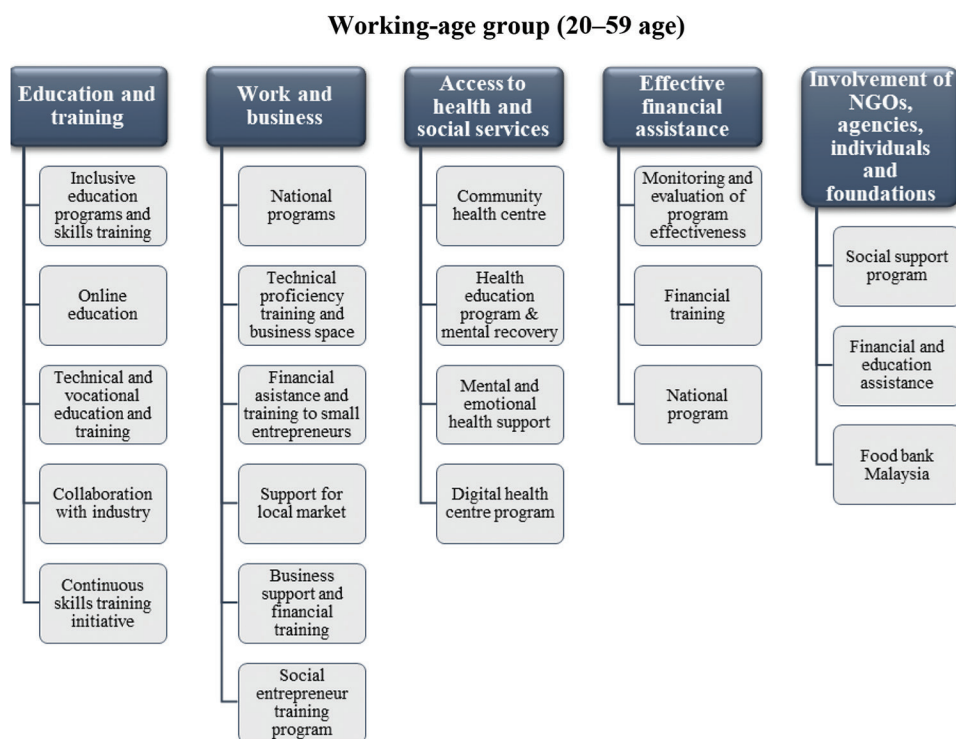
Working-age group (20–59 age)

Education and training

Inclusive education programs and skills training

Online education

Technical and vocational education and training

Collaboration with industry

Continuous skills training initiative

Work and business

National programs

Technical proficiency training and business space

Financial asistance and training to small entrepreneurs

Support for local market

Business support and financial training

Social entrepreneur training program

Access to health and social services

Community health centre

Health education program & mental recovery

Mental and emotional health support

Digital health centre program

Effective financial assistance

Monitoring and evaluation of program effectiveness

Financial training

National program

Involvement of NGOs, agencies, individuals and foundations

Social support program

Financial and education assistance

Food bank Malaysia